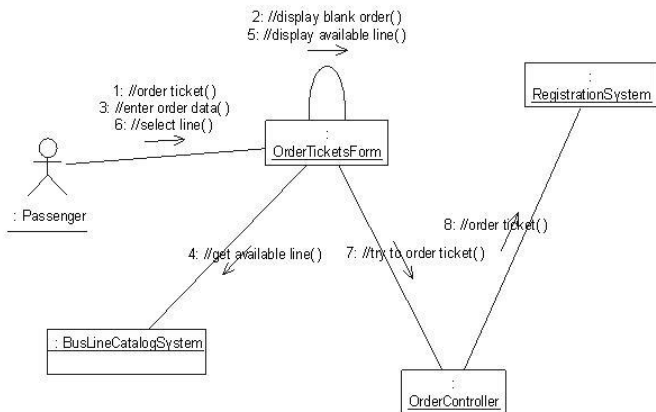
2: //display blank order()
5: //display available line()

1: //order ticket()
3: //enter order data()
6: //select line()

:
OrderTicketsForm

:
RegistrationSystem

: Passenger

8: //order ticket()

4: //get available line()

7: //try to order ticket()

: BusLineCatalogSystem

:
OrderController